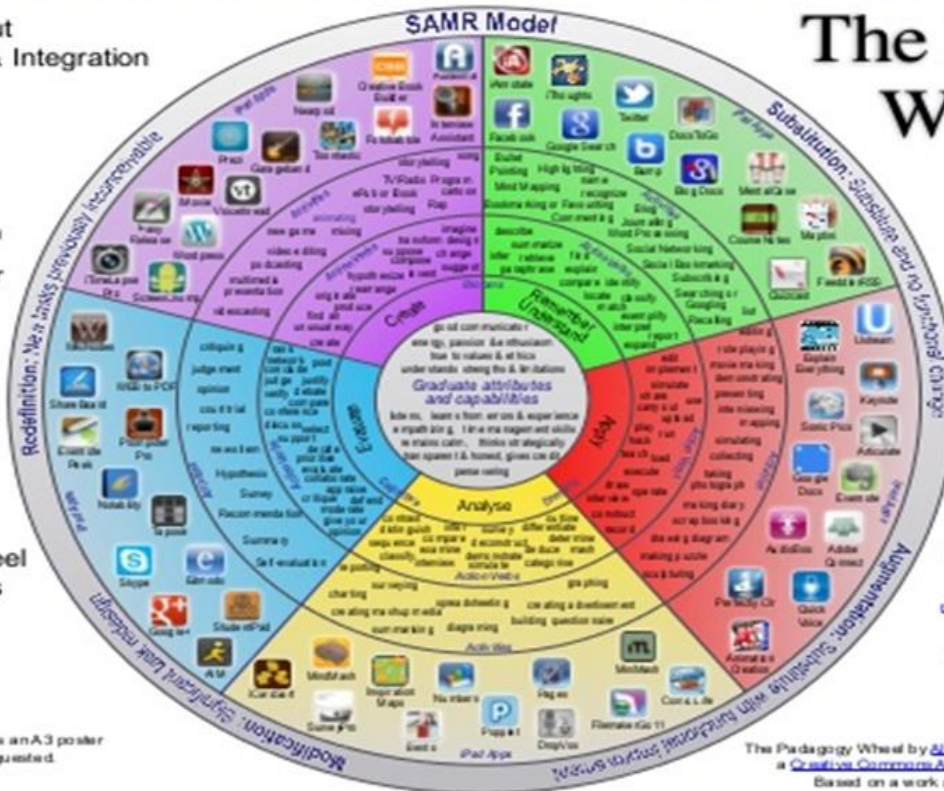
SAMR Model

The
W

t
Integration

Substitution: Substitute and no functional change

Augmentation: Substitute with functional improvement

Modification: Significant task redesign

Redefinition: New tasks previously inconceivable

Graduate attributes and capabilities

Remember Understand

Apply

Analyse

Evaluate

Create

Facebook
Google Search
Twitter
Docs To Go
Bamp
Blog Docs
Course Notes
Feeddler RSS
Diigo
Evernote
Skype
Google+
Prezi
Garageband
iMovie
WordPress
Numbers
Pages
Keynote
Popplet
Dropbox
Corn Life

Graduate attributes and capabilities

Action Verbs

Activities

iPad Apps

eel
s

s an A3 poster
quested

The Padagogy Wheel by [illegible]
a Creative Commons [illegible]
Based on a work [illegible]